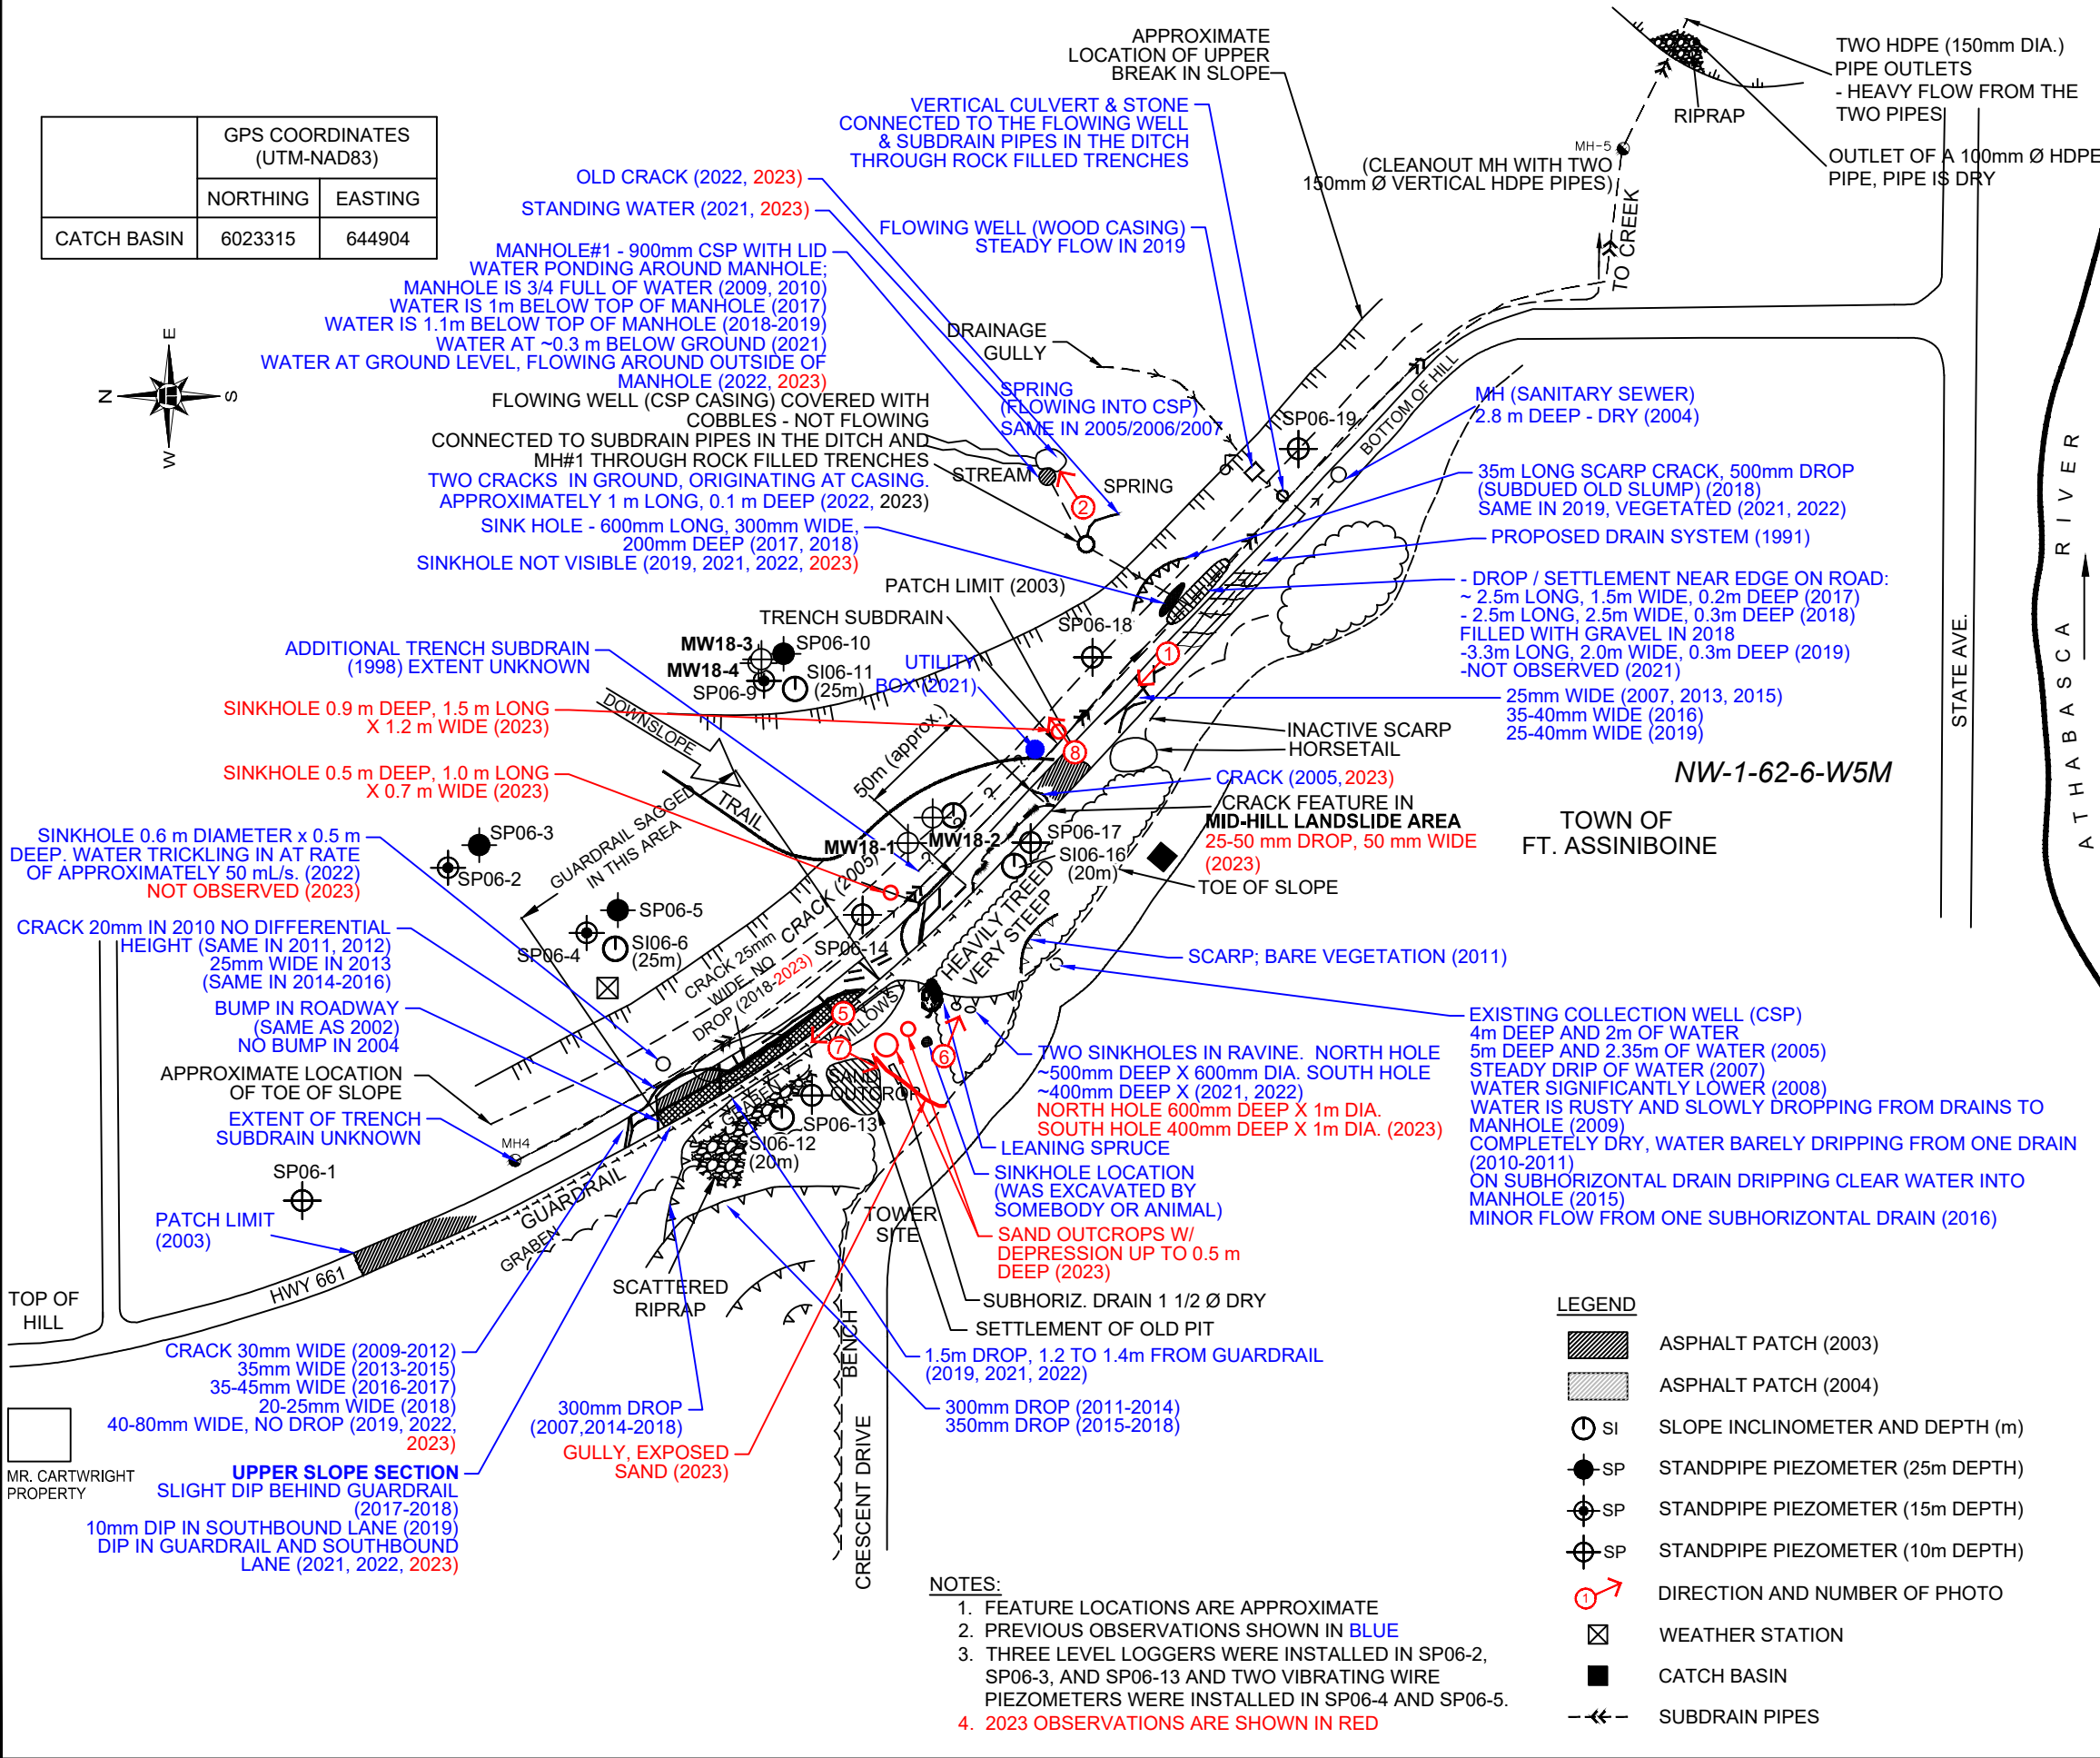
| | GPS COORDINATES (UTM-NAD83) | |
|---|---|---|
| | NORTHING | EASTING |
| CATCH BASIN | 6023315 | 644904 |

APPROXIMATE LOCATION OF UPPER BREAK IN SLOPE

TWO HDPE (150mm DIA.) PIPE OUTLETS
- HEAVY FLOW FROM THE TWO PIPES

RIPRAP

OUTLET OF A 100mm Ø HDPE PIPE, PIPE IS DRY

VERTICAL CULVERT & STONE CONNECTED TO THE FLOWING WELL & SUBDRAIN PIPES IN THE DITCH THROUGH ROCK FILLED TRENCHES

MH-5
(CLEANOUT MH WITH TWO 150mm Ø VERTICAL HDPE PIPES)

OLD CRACK (2022, 2023)
STANDING WATER (2021, 2023)

FLOWING WELL (WOOD CASING) STEADY FLOW IN 2019

TO CREEK

MANHOLE#1 - 900mm CSP WITH LID WATER PONDING AROUND MANHOLE; MANHOLE IS 3/4 FULL OF WATER (2009, 2010) WATER IS 1m BELOW TOP OF MANHOLE (2017) WATER IS 1.1m BELOW TOP OF MANHOLE (2018-2019) WATER AT ~0.3 m BELOW GROUND (2021) WATER AT GROUND LEVEL, FLOWING AROUND OUTSIDE OF MANHOLE (2022, 2023)

DRAINAGE GULLY

SPRING (FLOWING INTO CSP) SAME IN 2005/2006/2007

FLOWING WELL (CSP CASING) COVERED WITH COBBLES - NOT FLOWING CONNECTED TO SUBDRAIN PIPES IN THE DITCH AND MH#1 THROUGH ROCK FILLED TRENCHES
TWO CRACKS IN GROUND, ORIGINATING AT CASING. APPROXIMATELY 1 m LONG, 0.1 m DEEP (2022, 2023)

STREAM
SPRING
SP06-19
BOTTOM OF HILL

MH (SANITARY SEWER) 2.8 m DEEP - DRY (2004)

35m LONG SCARP CRACK, 500mm DROP (SUBDUED OLD SLUMP) (2018) SAME IN 2019, VEGETATED (2021, 2022)

PROPOSED DRAIN SYSTEM (1991)

SINK HOLE - 600mm LONG, 300mm WIDE, 200mm DEEP (2017, 2018) SINKHOLE NOT VISIBLE (2019, 2021, 2022, 2023)

PATCH LIMIT (2003)

- DROP / SETTLEMENT NEAR EDGE ON ROAD: ~ 2.5m LONG, 1.5m WIDE, 0.2m DEEP (2017) - 2.5m LONG, 2.5m WIDE, 0.3m DEEP (2018) FILLED WITH GRAVEL IN 2018 -3.3m LONG, 2.0m WIDE, 0.3m DEEP (2019) -NOT OBSERVED (2021)

TRENCH SUBDRAIN
SP06-18
MW18-3
SP06-10
MW18-4
SI06-11 (25m)
SP06-9
UTILITY BOX (2021)

ADDITIONAL TRENCH SUBDRAIN (1998) EXTENT UNKNOWN

SINKHOLE 0.9 m DEEP, 1.5 m LONG X 1.2 m WIDE (2023)

DOWNSLOPE
TRAIL
50m (approx.)

25mm WIDE (2007, 2013, 2015) 35-40mm WIDE (2016) 25-40mm WIDE (2019)

INACTIVE SCARP
HORSETAIL

SINKHOLE 0.5 m DEEP, 1.0 m LONG X 0.7 m WIDE (2023)

CRACK (2005, 2023)

NW-1-62-6-W5M

CRACK FEATURE IN MID-HILL LANDSLIDE AREA 25-50 mm DROP, 50 mm WIDE (2023)

TOWN OF FT. ASSINIBOINE

SINKHOLE 0.6 m DIAMETER x 0.5 m DEEP. WATER TRICKLING IN AT RATE OF APPROXIMATELY 50 mL/s. (2022) NOT OBSERVED (2023)

SP06-3
SP06-2
GUARDRAIL SAGGED IN THIS AREA
MW18-1
MW18-2
SP06-17
SI06-16 (20m)
TOE OF SLOPE
SP06-5
SI06-6 (25m)
SP06-4
CRACK (2005)
CRACK 25mm WIDE, NO DROP (2018-2023)
SP06-14
HEAVILY TREED VERY STEEP

CRACK 20mm IN 2010 NO DIFFERENTIAL HEIGHT (SAME IN 2011, 2012) 25mm WIDE IN 2013 (SAME IN 2014-2016)

SCARP; BARE VEGETATION (2011)

BUMP IN ROADWAY (SAME AS 2002) NO BUMP IN 2004

WILLOWS

EXISTING COLLECTION WELL (CSP) 4m DEEP AND 2m OF WATER 5m DEEP AND 2.35m OF WATER (2005) STEADY DRIP OF WATER (2007) WATER SIGNIFICANTLY LOWER (2008) WATER IS RUSTY AND SLOWLY DROPPING FROM DRAINS TO MANHOLE (2009) COMPLETELY DRY, WATER BARELY DRIPPING FROM ONE DRAIN (2010-2011) ON SUBHORIZONTAL DRAIN DRIPPING CLEAR WATER INTO MANHOLE (2015) MINOR FLOW FROM ONE SUBHORIZONTAL DRAIN (2016)

APPROXIMATE LOCATION OF TOE OF SLOPE

TWO SINKHOLES IN RAVINE. NORTH HOLE ~500mm DEEP X 600mm DIA. SOUTH HOLE ~400mm DEEP X (2021, 2022) NORTH HOLE 600mm DEEP X 1m DIA. SOUTH HOLE 400mm DEEP X 1m DIA. (2023)

EXTENT OF TRENCH SUBDRAIN UNKNOWN

MH4
GRABEN
OUTCROP
SP06-13
SI06-12 (20m)

LEANING SPRUCE

SINKHOLE LOCATION (WAS EXCAVATED BY SOMEBODY OR ANIMAL)

SP06-1
PATCH LIMIT (2003)
GUARDRAIL
GRABEN
TOWER SITE

SAND OUTCROPS W/ DEPRESSION UP TO 0.5 m DEEP (2023)

HWY 661
TOP OF HILL
SCATTERED RIPRAP
SUBHORIZ. DRAIN 1 1/2 Ø DRY
SETTLEMENT OF OLD PIT
BENCH

CRACK 30mm WIDE (2009-2012) 35mm WIDE (2013-2015) 35-45mm WIDE (2016-2017) 20-25mm WIDE (2018) 40-80mm WIDE, NO DROP (2019, 2022, 2023)

1.5m DROP, 1.2 TO 1.4m FROM GUARDRAIL (2019, 2021, 2022)

300mm DROP (2007,2014-2018)

300mm DROP (2011-2014) 350mm DROP (2015-2018)

GULLY, EXPOSED SAND (2023)

MR. CARTWRIGHT PROPERTY

UPPER SLOPE SECTION SLIGHT DIP BEHIND GUARDRAIL (2017-2018) 10mm DIP IN SOUTHBOUND LANE (2019) DIP IN GUARDRAIL AND SOUTHBOUND LANE (2021, 2022, 2023)

CRESCENT DRIVE
STATE AVE.
ATHABASCA RIVER

LEGEND
ASPHALT PATCH (2003)
ASPHALT PATCH (2004)
SI SLOPE INCLINOMETER AND DEPTH (m)
SP STANDPIPE PIEZOMETER (25m DEPTH)
SP STANDPIPE PIEZOMETER (15m DEPTH)
SP STANDPIPE PIEZOMETER (10m DEPTH)
1 DIRECTION AND NUMBER OF PHOTO
WEATHER STATION
CATCH BASIN
SUBDRAIN PIPES

NOTES:
1. FEATURE LOCATIONS ARE APPROXIMATE
2. PREVIOUS OBSERVATIONS SHOWN IN BLUE
3. THREE LEVEL LOGGERS WERE INSTALLED IN SP06-2, SP06-3, AND SP06-13 AND TWO VIBRATING WIRE PIEZOMETERS WERE INSTALLED IN SP06-4 AND SP06-5.
4. 2023 OBSERVATIONS ARE SHOWN IN RED